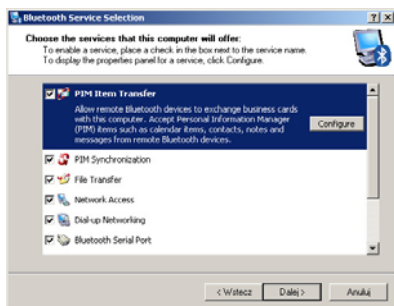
Bluetooth Service Selection

?|X

Choose the services that this computer will offer:
To enable a service, place a check in the box next to the service name.
To display the properties panel for a service, click Configure.

PIM Item Transfer
Allow remote Bluetooth devices to exchange business cards with this computer. Accept Personal Information Manager (PIM) items such as calendar items, contacts, notes and messages from remote Bluetooth devices.

Configure

PIM Synchronization

File Transfer

Network Access

Dial-up Networking

Bluetooth Serial Port

< Wstecz

Dalej >

Anuluj